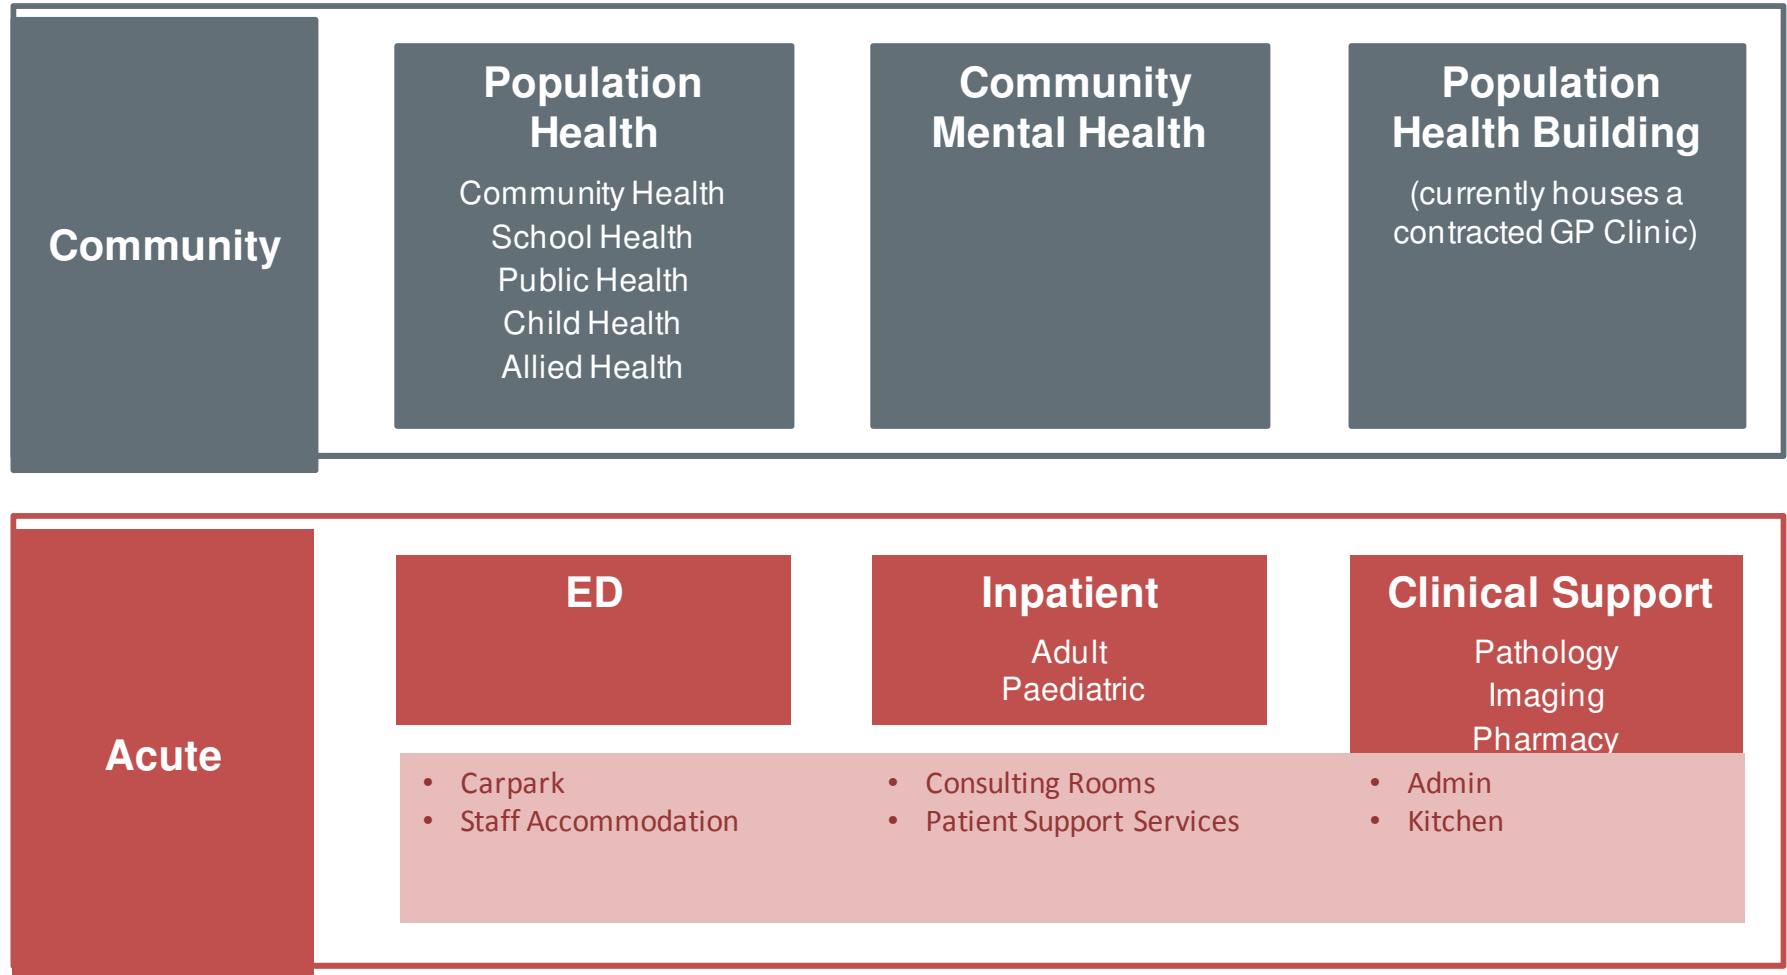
Community

Population Health

Community Health
School Health
Public Health
Child Health
Allied Health

Community Mental Health

Population Health Building

(currently houses a contracted GP Clinic)

Acute

ED

Inpatient

Adult
Paediatric

Clinical Support

Pathology
Imaging
Pharmacy

- Carpark
- Staff Accommodation

- Consulting Rooms
- Patient Support Services

- Admin
- Kitchen